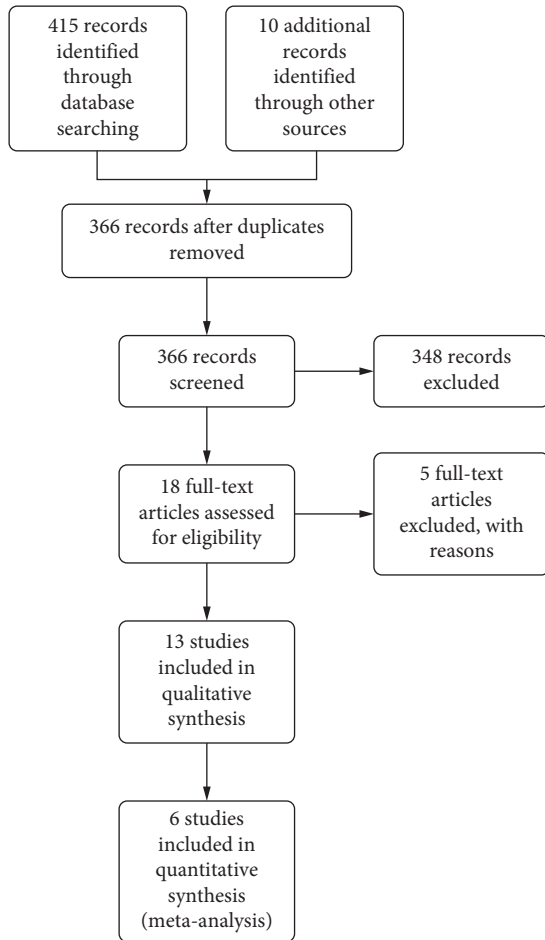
415 records identified through database searching

10 additional records identified through other sources

366 records after duplicates removed

366 records screened

348 records excluded

18 full-text articles assessed for eligibility

5 full-text articles excluded, with reasons

13 studies included in qualitative synthesis

6 studies included in quantitative synthesis (meta-analysis)